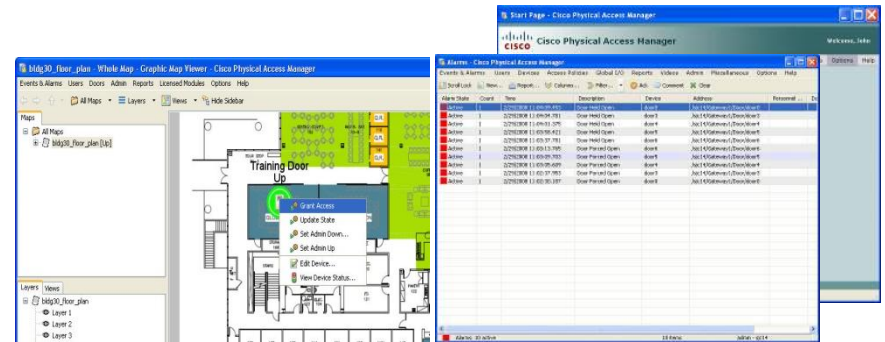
Start Page - Cisco Physical Access Manager
CISCO Cisco Physical Access Manager
Welcome, John
Options Help

bldg30_floor_plan - Whole Map - Graphic Map Viewer - Cisco Physical Access Manager
Events & Alarms Users Doors Admin Reports Licensed Modules Options Help
All Maps Layers Views Hide Sidebar
Maps
All Maps
bldg30_floor_plan [Up]
Layers Views
bldg30_floor_plan
Layer 1
Layer 2
Layer 3
Training Door
Up
Grant Access
Update State
Set Admin Down...
Set Admin Up
Edit Device...
View Device Status...

Alarms - Cisco Physical Access Manager
Events & Alarms Users Devices Access Policies Global I/O Reports Videos Admin Miscellaneous Options Help
Scroll Lock New... Report... Columns... Filter... Ack Comment Clear

| Alarm State | Count | Time | Description | Device | Address |
|---|---|---|---|---|---|
| Active | 1 | 2/29/2008 11:04:05.453 | Door Held Open | door8 | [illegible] |
| Active | 1 | 2/29/2008 11:04:04.781 | Door Held Open | door3 | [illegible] |
| Active | 1 | 2/29/2008 11:04:01.375 | Door Held Open | door4 | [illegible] |
| Active | 1 | 2/29/2008 11:03:58.421 | Door Held Open | door5 | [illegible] |
| Active | 1 | 2/29/2008 11:03:57.781 | Door Held Open | door6 | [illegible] |
| Active | 1 | 2/29/2008 11:03:13.765 | Door Forced Open | door8 | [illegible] |
| Active | 1 | 2/29/2008 11:03:09.703 | Door Forced Open | door3 | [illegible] |
| Active | 1 | 2/29/2008 11:03:05.609 | Door Forced Open | door4 | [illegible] |
| Active | 1 | 2/29/2008 11:02:37.703 | Door Forced Open | door5 | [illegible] |
| Active | 1 | 2/29/2008 11:02:37.187 | Door Forced Open | door6 | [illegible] |

Alarms: 10 active 10 items